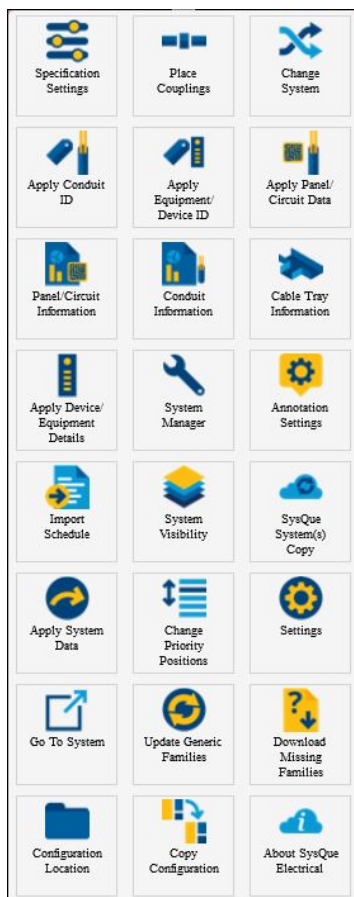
Specification Settings

Place Couplings

Change System

Apply Conduit ID

Apply Equipment/ Device ID

Apply Panel/ Circuit Data

Panel/Circuit Information

Conduit Information

Cable Tray Information

Apply Device/ Equipment Details

System Manager

Annotation Settings

Import Schedule

System Visibility

SysQue System(s) Copy

Apply System Data

Change Priority Positions

Settings

Go To System

Update Generic Families

Download Missing Families

Configuration Location

Copy Configuration

About SysQue Electrical